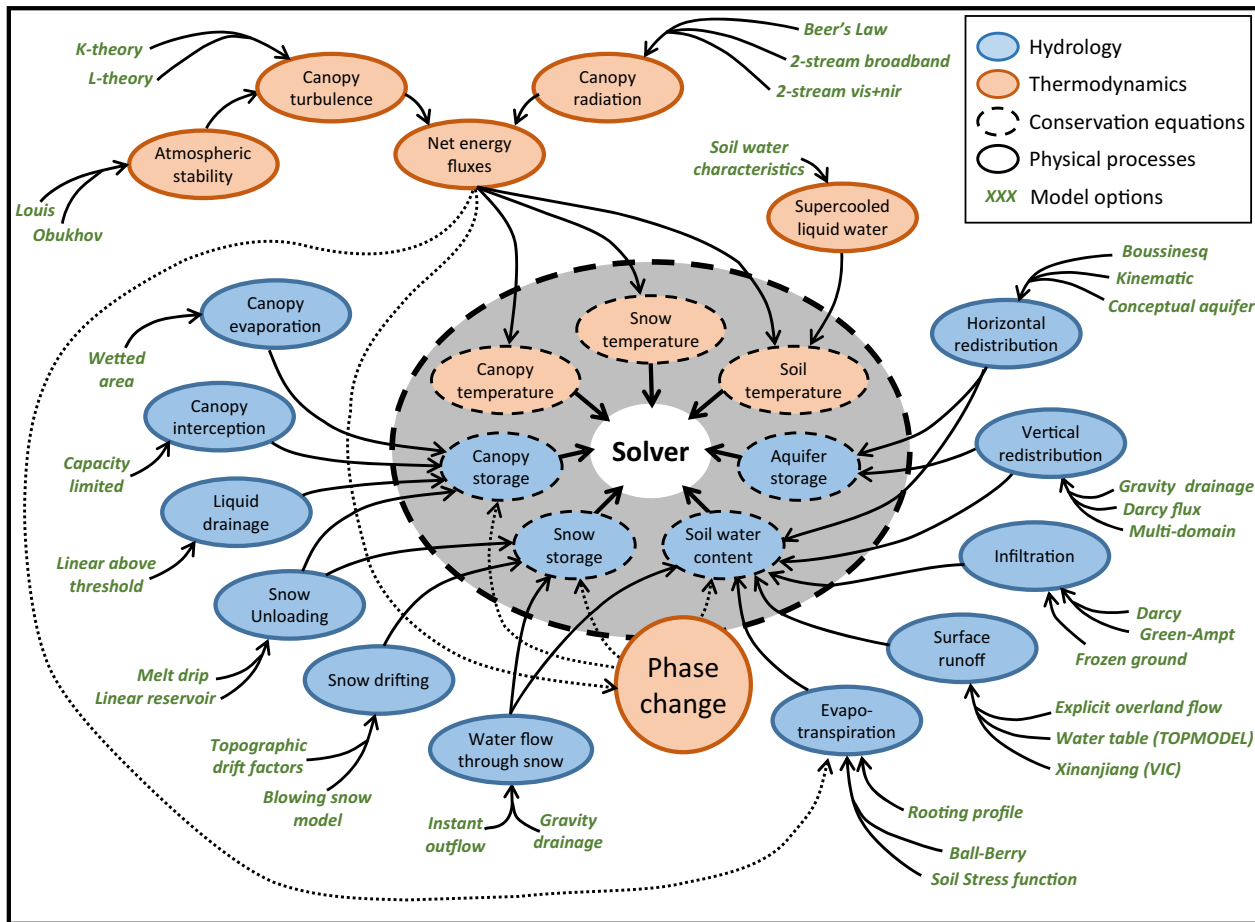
Hydrology
Thermodynamics
Conservation equations
Physical processes
XXX Model options

K-theory
L-theory
Canopy turbulence
Atmospheric stability
Louis
Obukhov
Canopy radiation
Beer's Law
2-stream broadband
2-stream vis+nir
Net energy fluxes
Soil water characteristics
Supercooled liquid water
Canopy evaporation
Wetted area
Canopy interception
Capacity limited
Liquid drainage
Linear above threshold
Snow Unloading
Melt drip
Linear reservoir
Snow drifting
Topographic drift factors
Blowing snow model
Water flow through snow
Instant outflow
Gravity drainage
Snow temperature
Canopy temperature
Soil temperature
Solver
Canopy storage
Aquifer storage
Snow storage
Soil water content
Phase change
Horizontal redistribution
Boussinesq
Kinematic
Conceptual aquifer
Vertical redistribution
Gravity drainage
Darcy flux
Multi-domain
Infiltration
Darcy
Green-Ampt
Frozen ground
Surface runoff
Explicit overland flow
Water table (TOPMODEL)
Xinanjiang (VIC)
Evapo-transpiration
Rooting profile
Ball-Berry
Soil Stress function